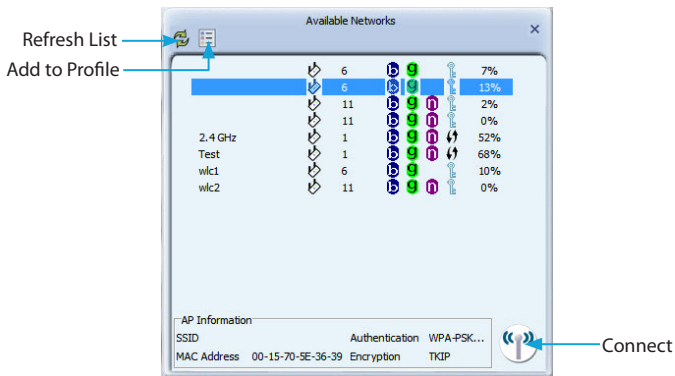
Available Networks

Refresh List

Add to Profile

| | | | |
|---|---|---|---|
| | 6 | b g | 7% |
| | 6 | b g | 13% |
| | 11 | b g n | 2% |
| | 11 | b g n | 0% |
| 2.4 GHz | 1 | b g n | 52% |
| Test | 1 | b g n | 68% |
| wlc1 | 6 | b g | 10% |
| wlc2 | 11 | b g n | 0% |

AP Information
SSID
Authentication WPA-PSK...
MAC Address 00-15-70-5E-36-39 Encryption TKIP

Connect